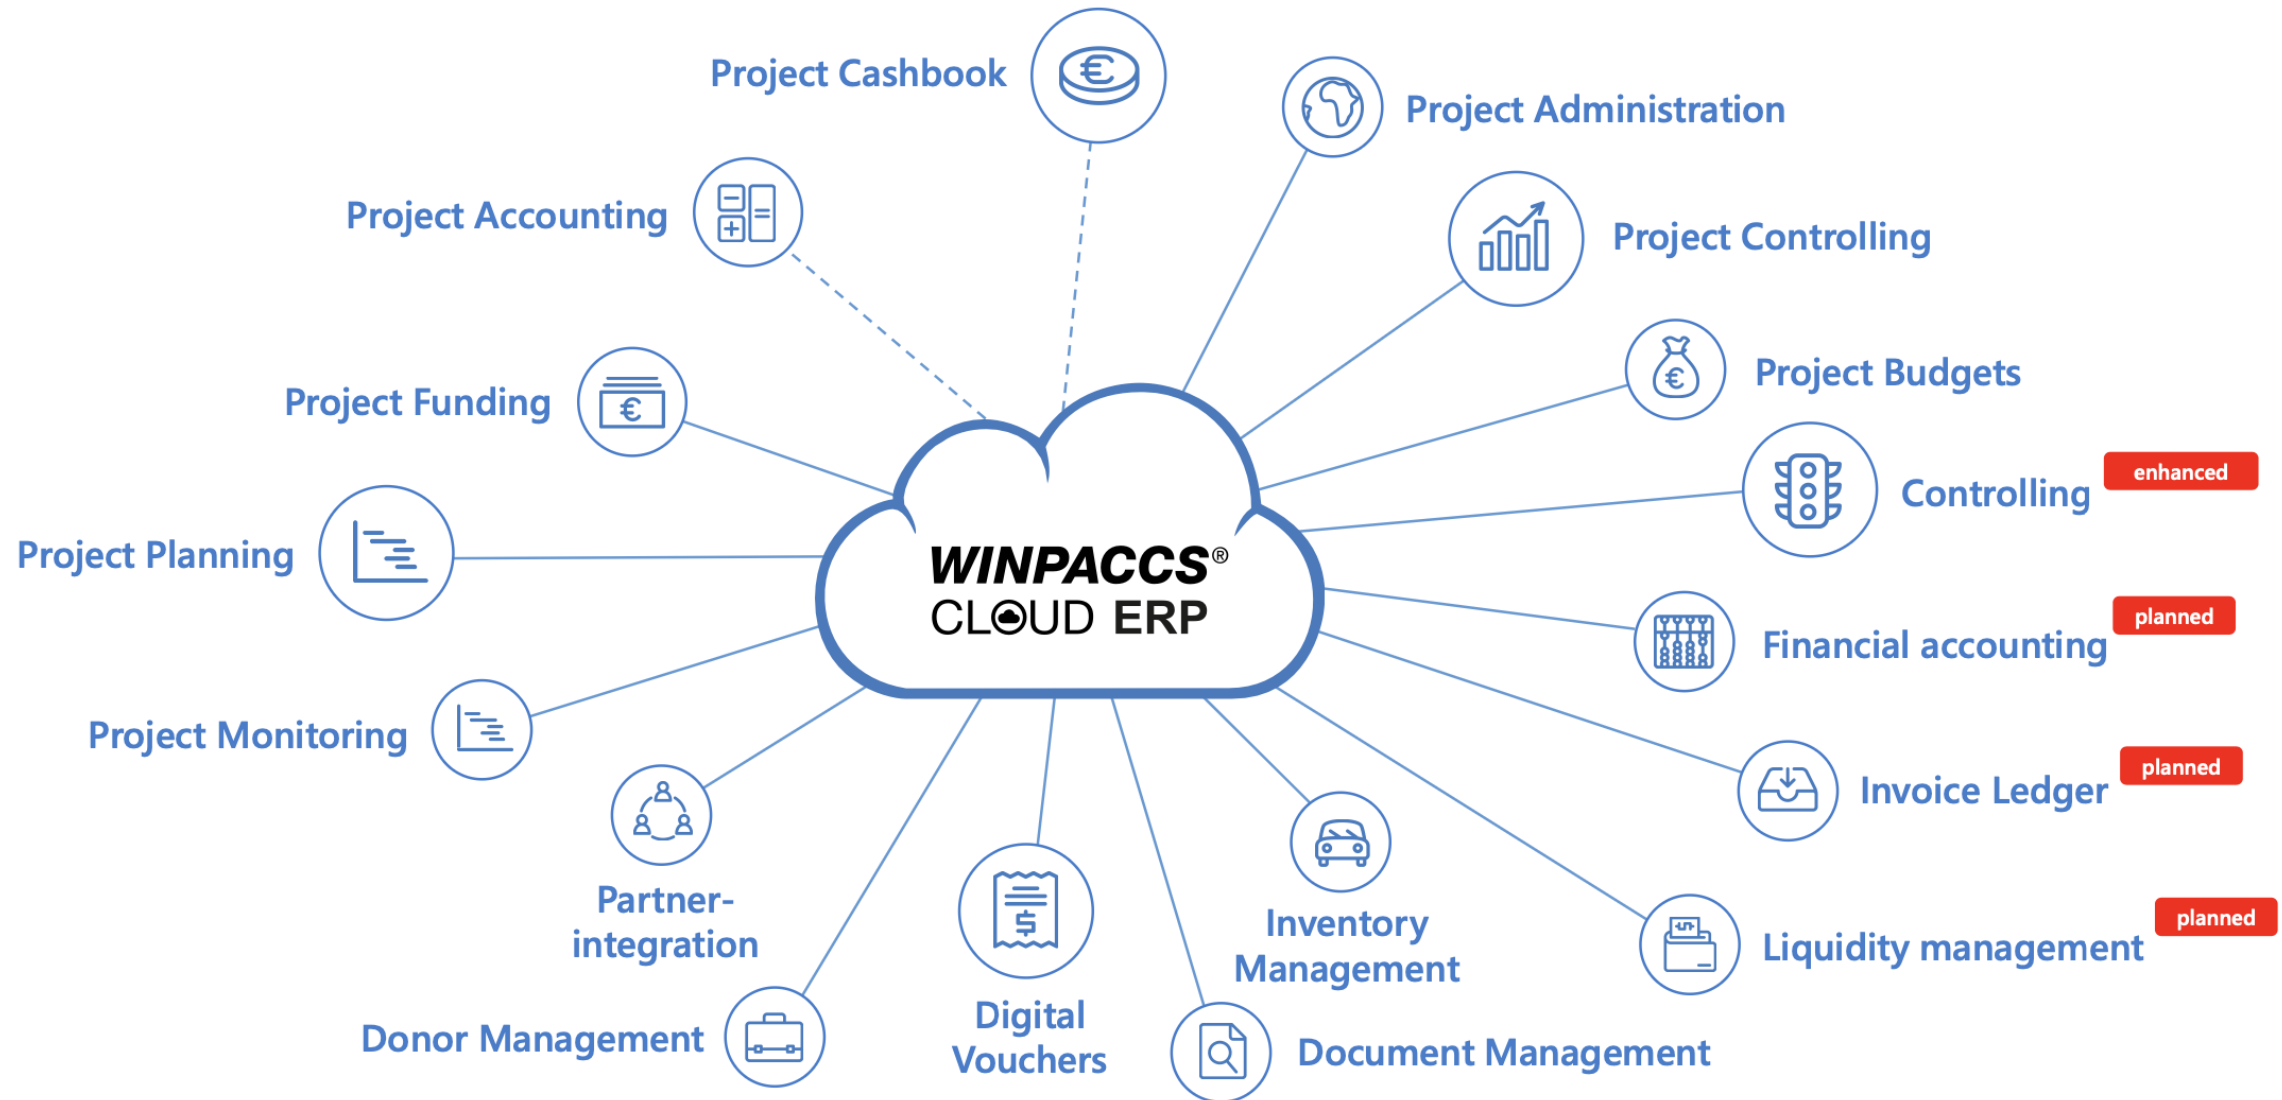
Project Cashbook

Project Administration

Project Accounting

Project Controlling

Project Budgets

Project Funding

Controlling enhanced

WINPACCS®
CLOUD ERP

Project Planning

Financial accounting planned

Project Monitoring

Invoice Ledger planned

Partner-integration

Inventory Management

Liquidity management planned

Digital Vouchers

Donor Management

Document Management